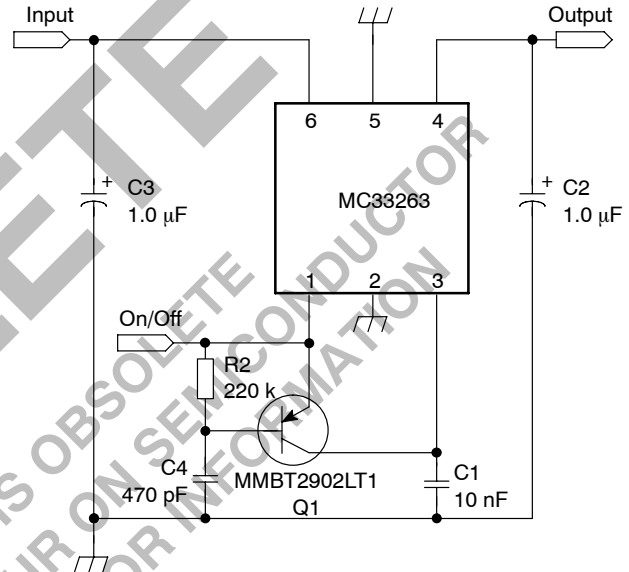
Input

Output

6
5
4

MC33263

C3
1.0 μF

C2
1.0 μF

1
2
3

On/Off

R2
220 k

C4
470 pF

MMBT2902LT1
Q1

C1
10 nF

OBSOLETE
THIS DEVICE IS OBSOLETE
CONTACT YOUR ON SEMICONDUCTOR
REPRESENTATIVE FOR INFORMATION